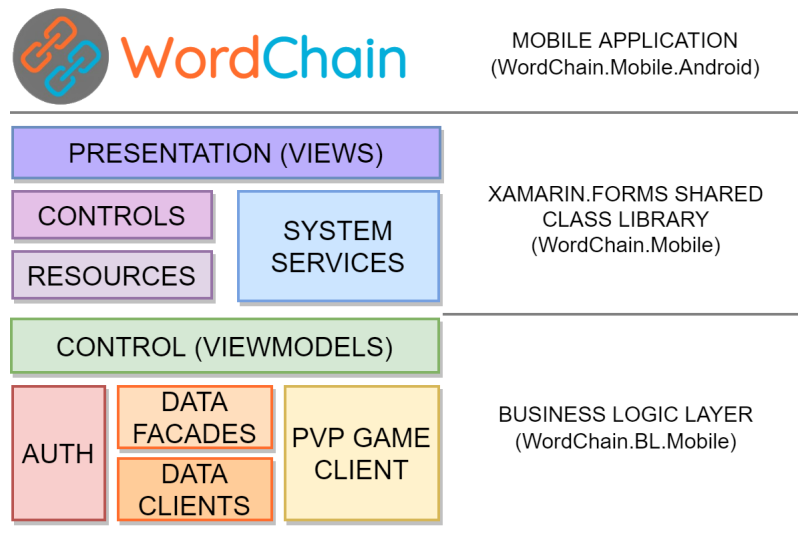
WordChain

MOBILE APPLICATION
(WordChain.Mobile.Android)

PRESENTATION (VIEWS)

CONTROLS

RESOURCES

SYSTEM SERVICES

XAMARIN.FORMS SHARED CLASS LIBRARY
(WordChain.Mobile)

CONTROL (VIEWMODELS)

AUTH

DATA FACADES

DATA CLIENTS

PVP GAME CLIENT

BUSINESS LOGIC LAYER
(WordChain.BL.Mobile)